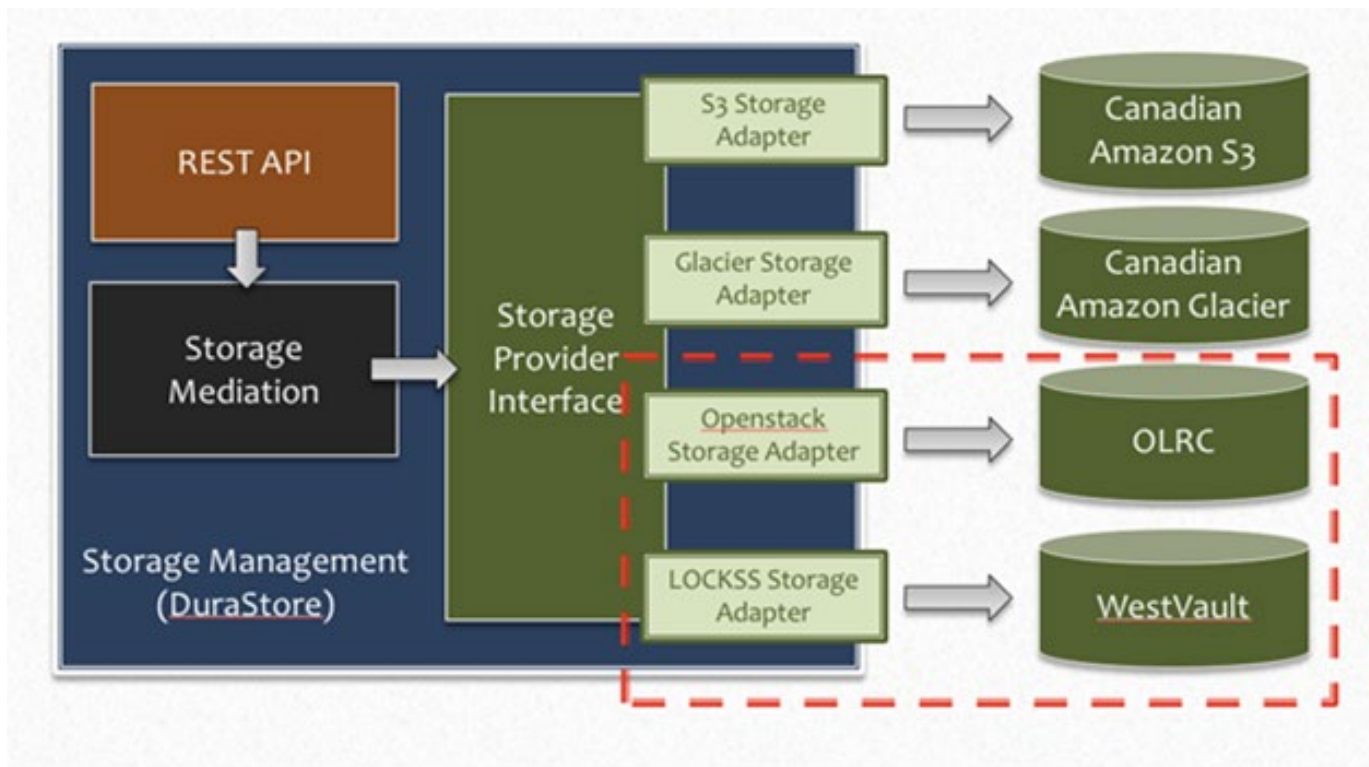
REST API

Storage Mediation

Storage Management (DuraStore)

Storage Provider Interface

S3 Storage Adapter

Glacier Storage Adapter

Openstack Storage Adapter

LOCKSS Storage Adapter

Canadian Amazon S3

Canadian Amazon Glacier

OLRC

WestVault